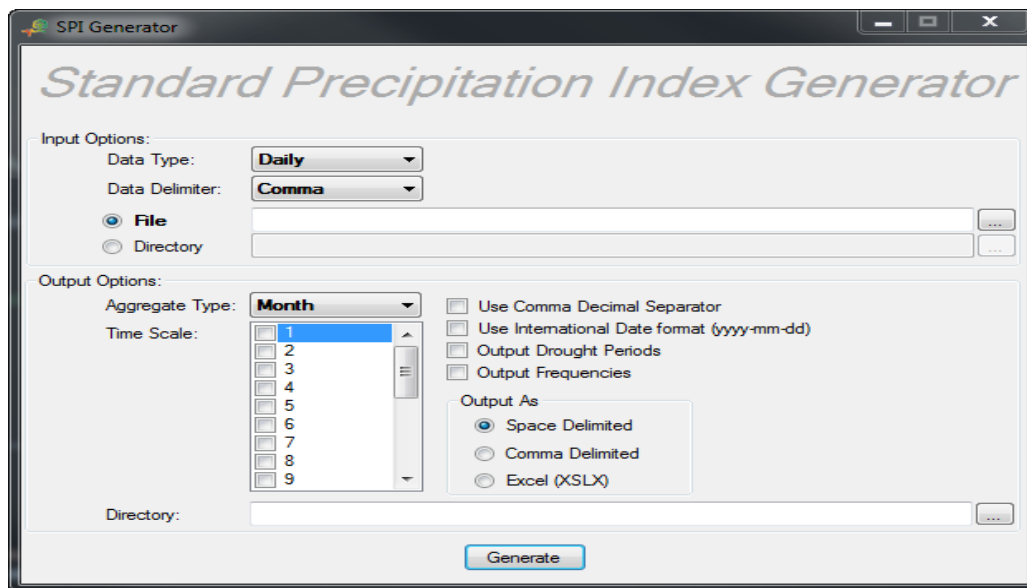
SPI Generator

Standard Precipitation Index Generator

Input Options:
Data Type: Daily
Data Delimiter: Comma
File ...
Directory ...

Output Options:
Aggregate Type: Month
Time Scale:
1
2
3
4
5
6
7
8
9

Use Comma Decimal Separator
Use International Date format (yyyy-mm-dd)
Output Drought Periods
Output Frequencies

Output As
Space Delimited
Comma Delimited
Excel (XSLX)

Directory: ...

Generate